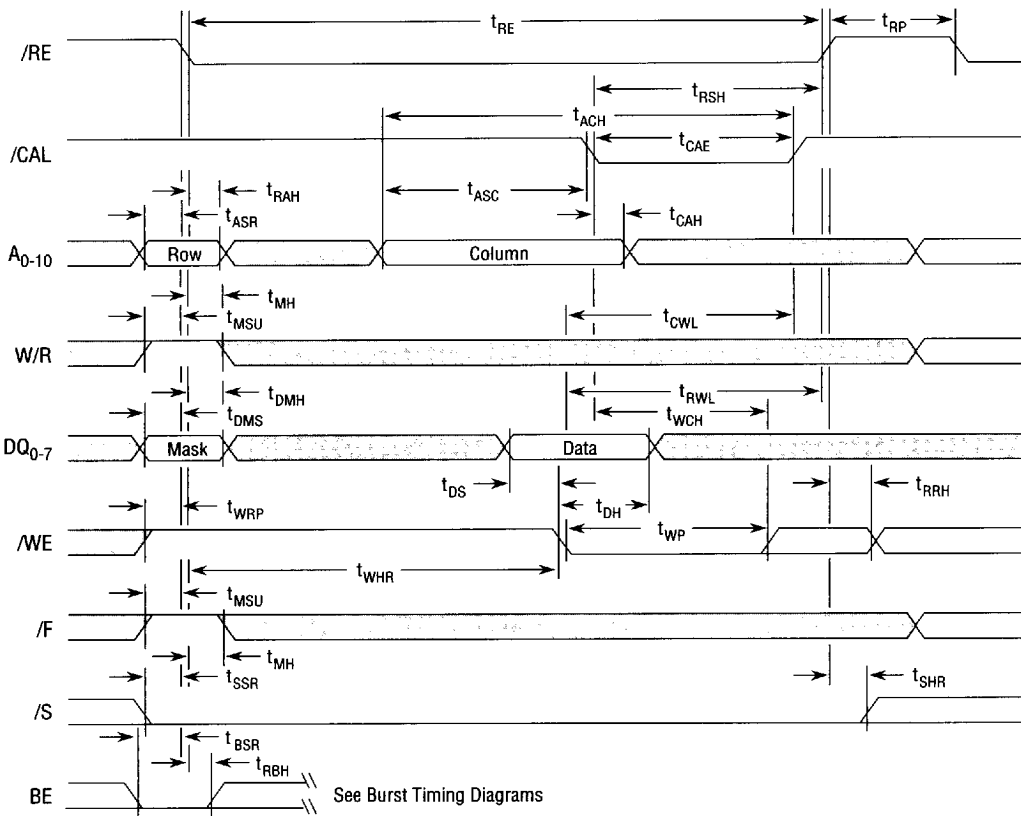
$t_{RE}$

$t_{RP}$

/RE

$t_{RSH}$

$t_{ACH}$

/CAL

$t_{CAE}$

$t_{RAH}$

$t_{ASC}$

$t_{ASR}$

$t_{CAH}$

$A_{0-10}$

Row

Column

$t_{MH}$

$t_{MSU}$

$t_{CWL}$

W/R

$t_{DMH}$

$t_{RWL}$

$t_{DMS}$

$t_{WCH}$

$DQ_{0-7}$

Mask

Data

$t_{DS}$

$t_{DH}$

$t_{RRH}$

$t_{WRP}$

/WE

$t_{WP}$

$t_{WHR}$

$t_{MSU}$

/F

$t_{MH}$

$t_{SSR}$

$t_{SHR}$

/S

$t_{BSR}$

$t_{RBH}$

BE

See Burst Timing Diagrams